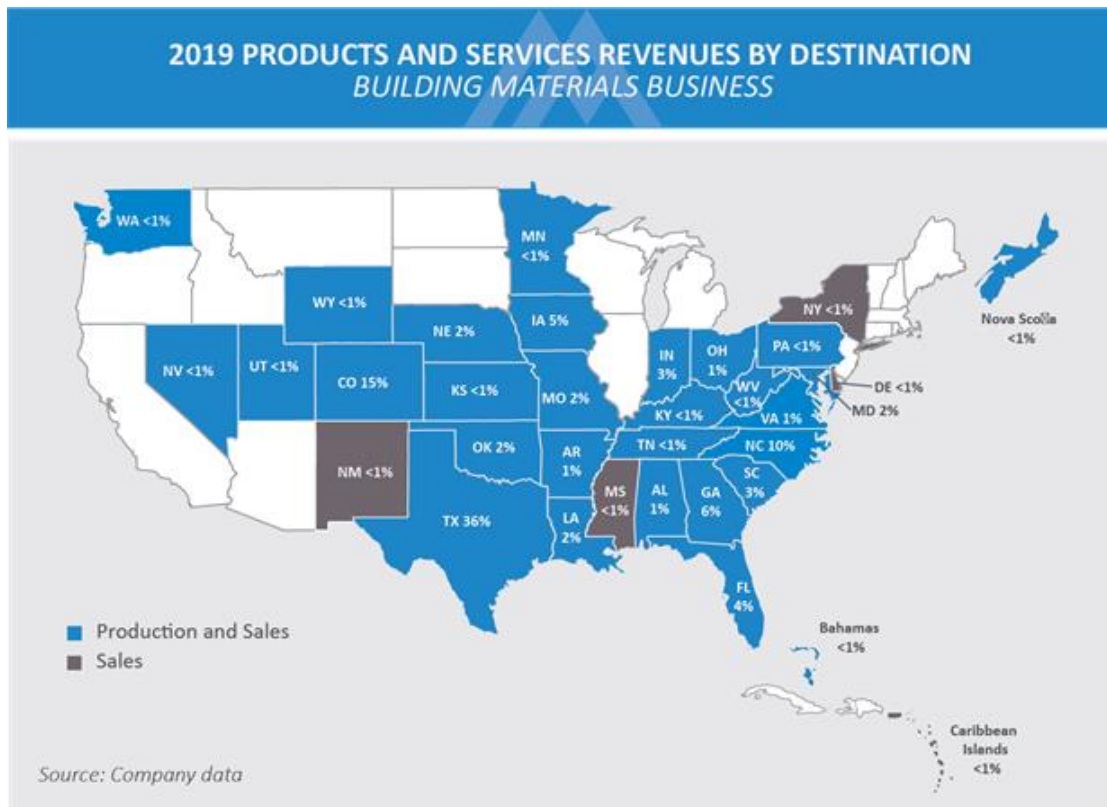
2019 PRODUCTS AND SERVICES REVENUES BY DESTINATION
BUILDING MATERIALS BUSINESS

WA <1%
MN <1%
WY <1%
NE 2%
IA 5%
NY <1%
Nova Scotia <1%
NV <1%
UT <1%
CO 15%
KS <1%
MO 2%
IN 3%
OH 1%
PA <1%
WV <1%
DE <1%
MD 2%
KY <1%
VA 1%
NM <1%
OK 2%
AR 1%
TN <1%
NC 10%
SC 3%
MS <1%
AL 1%
GA 6%
TX 36%
LA 2%
FL 4%
Bahamas <1%
Caribbean Islands <1%

Production and Sales
Sales

Source: Company data